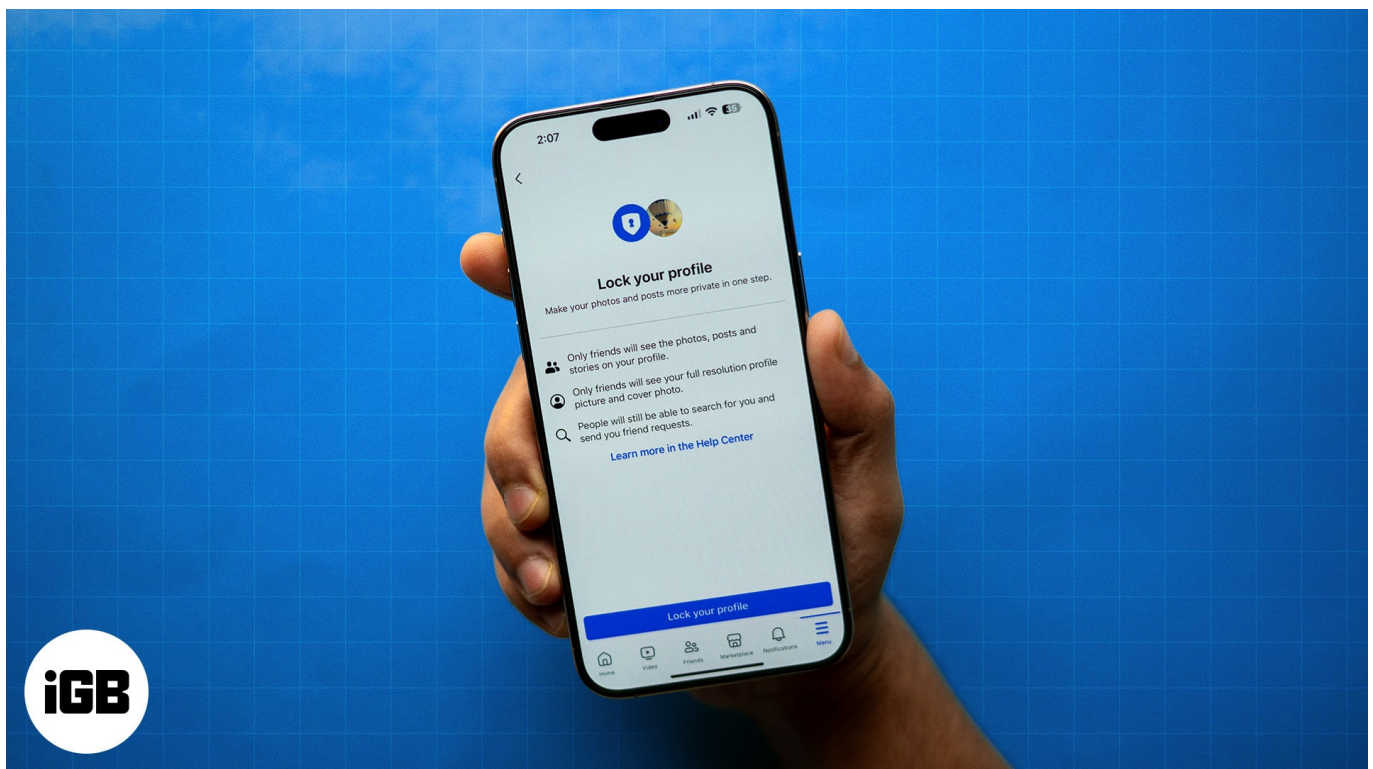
2:07

35

Lock your profile

Make your photos and posts more private in one step.

Only friends will see the photos, posts and stories on your profile.

Only friends will see your full resolution profile picture and cover photo.

People will still be able to search for you and send you friend requests.

Learn more in the Help Center

Lock your profile

Home Video Friends Marketplace Notifications Menu

iGB